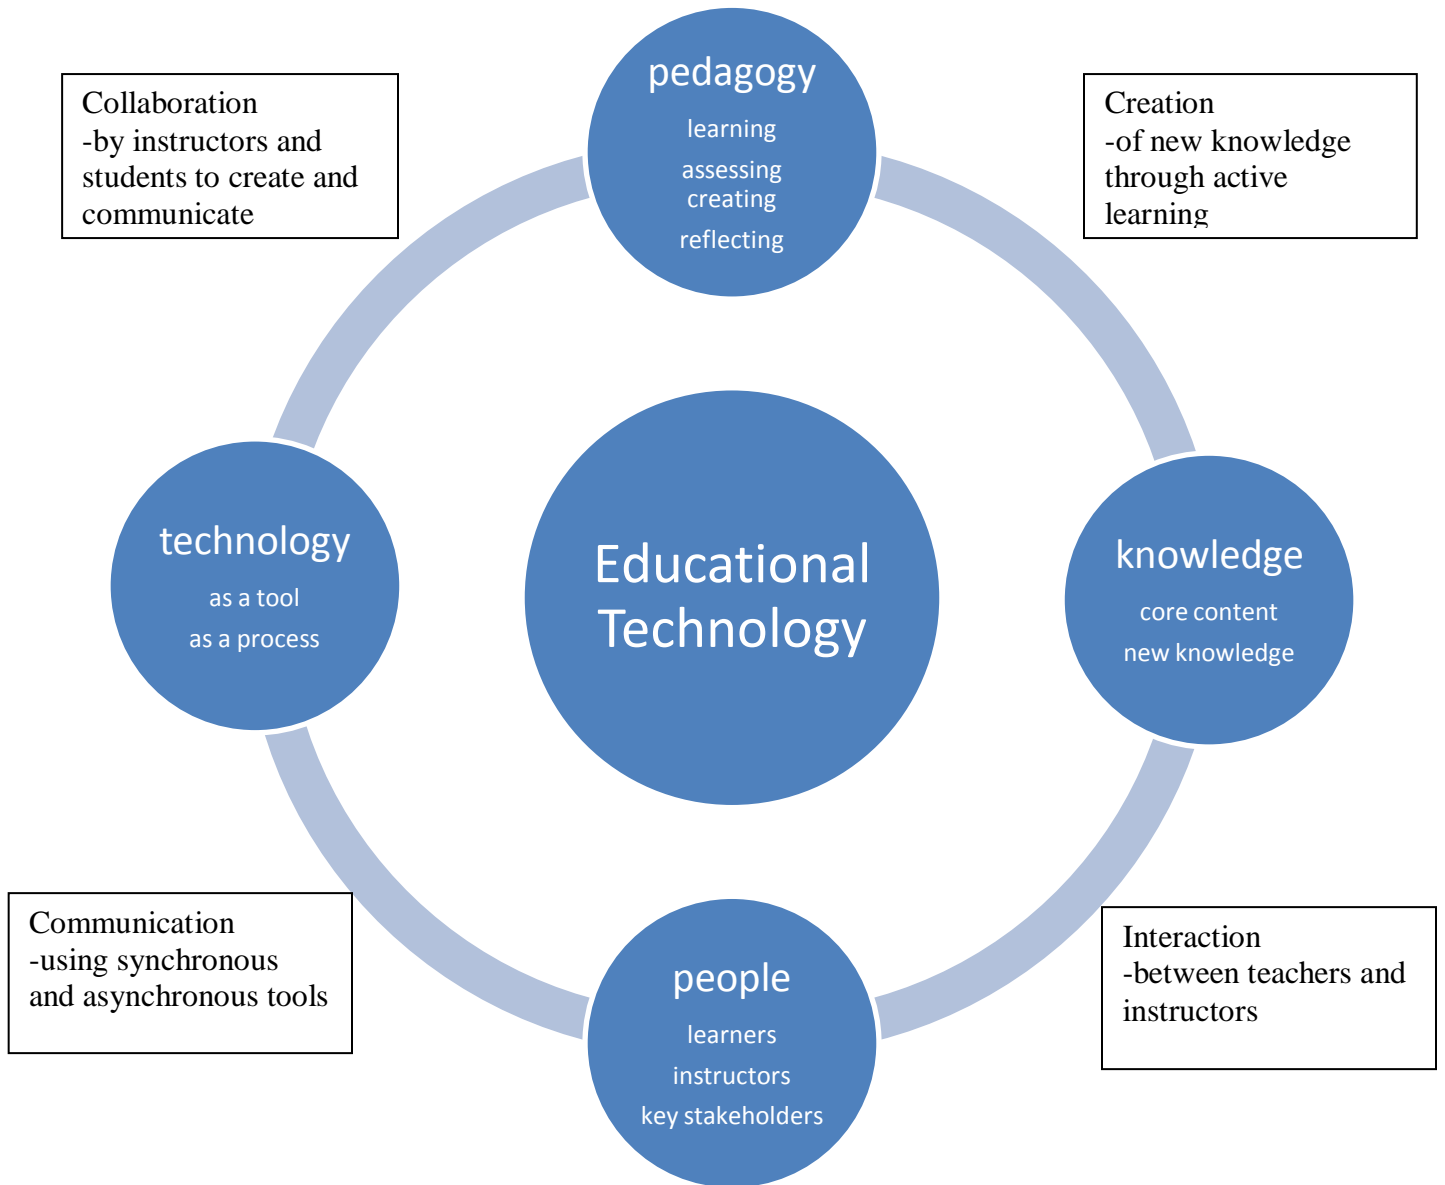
Collaboration
-by instructors and students to create and communicate

pedagogy
learning
assessing
creating
reflecting

Creation
-of new knowledge through active learning

technology
as a tool
as a process

Educational Technology

knowledge
core content
new knowledge

Communication
-using synchronous and asynchronous tools

people
learners
instructors
key stakeholders

Interaction
-between teachers and instructors